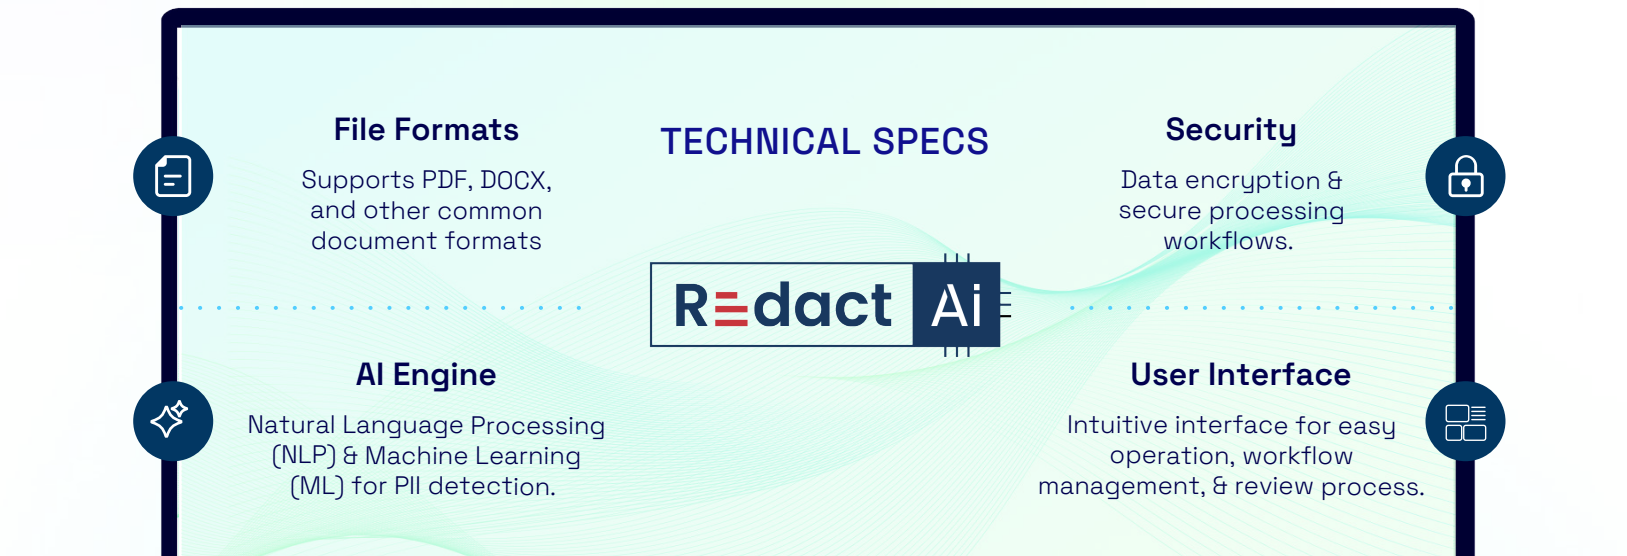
File Formats

Supports PDF, DOCX, and other common document formats

TECHNICAL SPECS

Security

Data encryption & secure processing workflows.

R≡dact Ai

AI Engine

Natural Language Processing (NLP) & Machine Learning (ML) for PII detection.

User Interface

Intuitive interface for easy operation, workflow management, & review process.